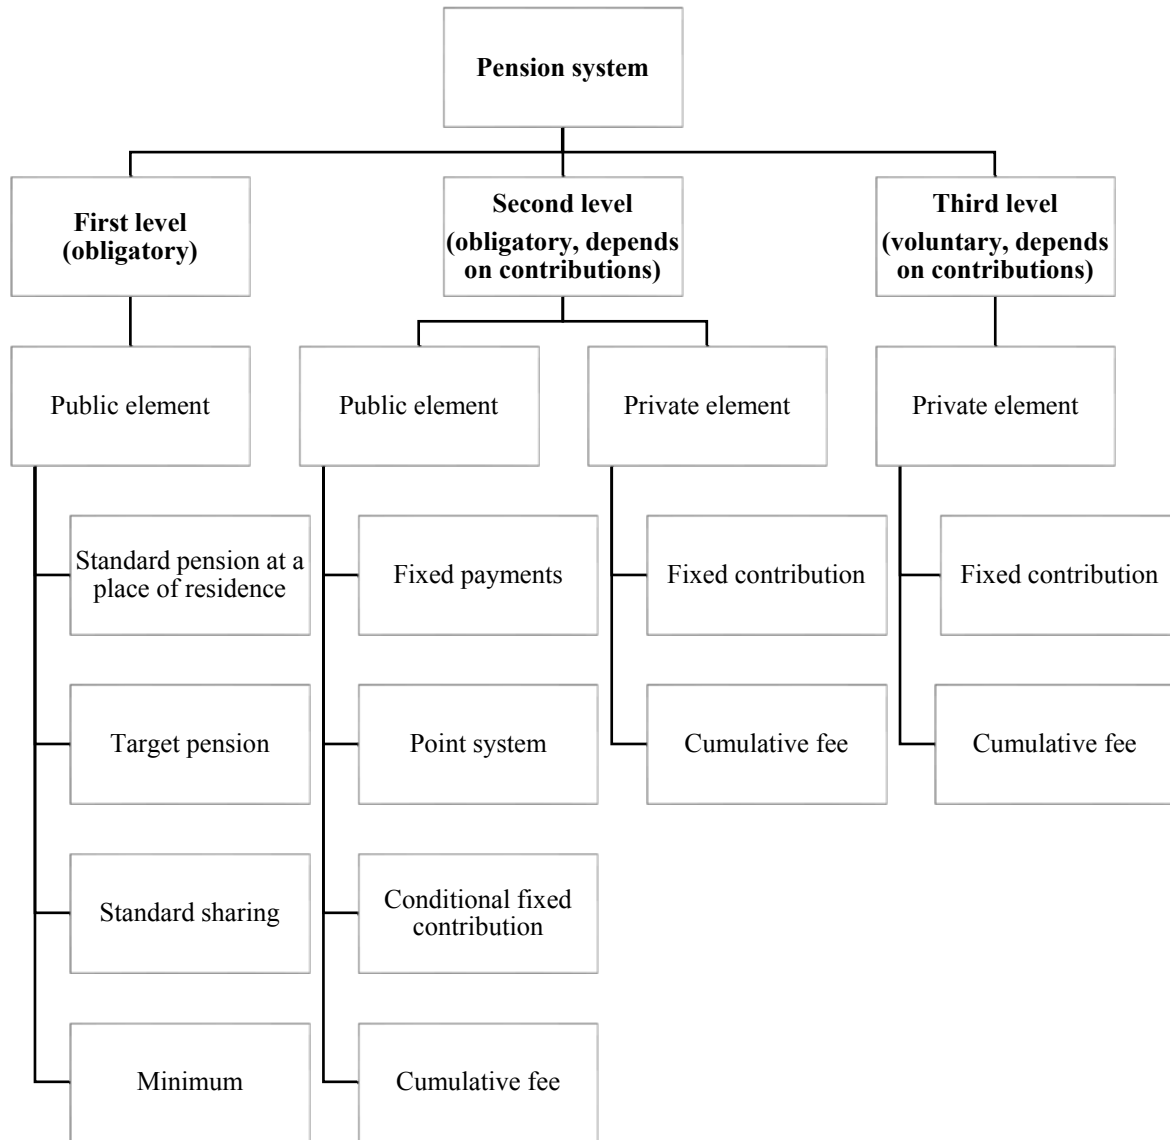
Pension system

First level (obligatory)

Second level (obligatory, depends on contributions)

Third level (voluntary, depends on contributions)

Public element

Standard pension at a place of residence

Target pension

Standard sharing

Minimum

Public element

Fixed payments

Point system

Conditional fixed contribution

Cumulative fee

Private element

Fixed contribution

Cumulative fee

Private element

Fixed contribution

Cumulative fee